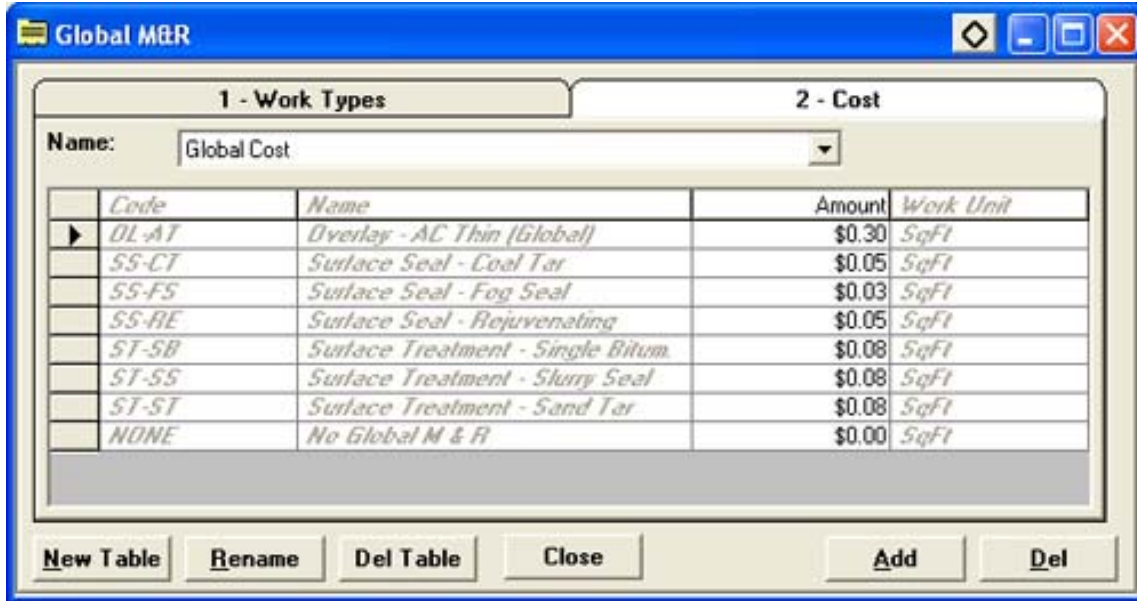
Global M&R

1 - Work Types

2 - Cost

Name: Global Cost

| Code | Name | Amount | Work Unit |
|---|---|---|---|
| OL-AT | Overlay - AC Thin (Global) | \$0.30 | SqFt |
| SS-CT | Surface Seal - Coal Tar | \$0.05 | SqFt |
| SS-FS | Surface Seal - Fog Seal | \$0.03 | SqFt |
| SS-RE | Surface Seal - Rejuvenating | \$0.05 | SqFt |
| ST-SB | Surface Treatment - Single Bitum. | \$0.08 | SqFt |
| ST-SS | Surface Treatment - Slurry Seal | \$0.08 | SqFt |
| ST-ST | Surface Treatment - Sand Tar | \$0.08 | SqFt |
| NONE | No Global M & R | \$0.00 | SqFt |

New Table | Rename | Del Table | Close | Add | Del